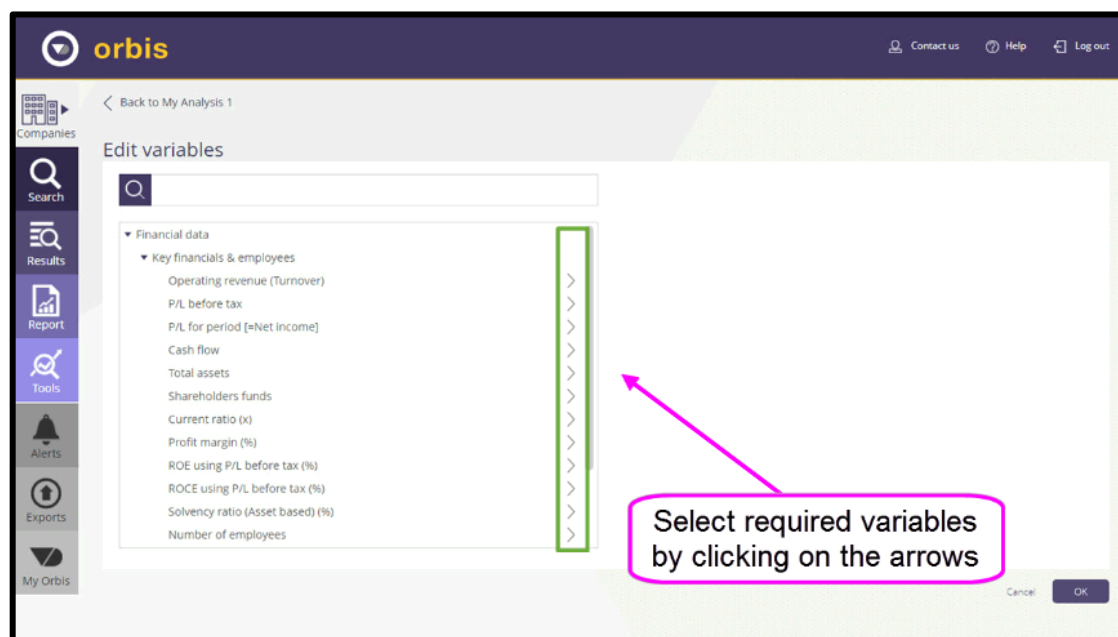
orbis

Contact us Help Log out

Companies
Search
Results
Report
Tools
Alerts
Exports
My Orbis

Back to My Analysis 1

Edit variables

Financial data
Key financials & employees
Operating revenue (Turnover)
P/L before tax
P/L for period [=Net income]
Cash flow
Total assets
Shareholders funds
Current ratio (x)
Profit margin (%)
ROE using P/L before tax (%)
ROCE using P/L before tax (%)
Solvency ratio (Asset based) (%)
Number of employees

Select required variables by clicking on the arrows

Cancel OK